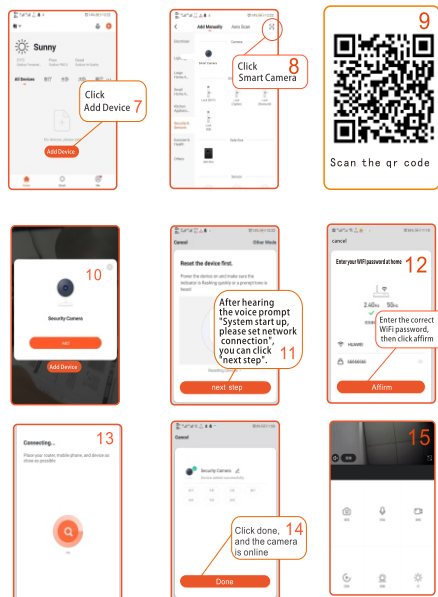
Sunny

All Devices

Click Add Device 7

Add Device

Add Manually Auto Scan

Click Smart Camera 8

9

Scan the qr code

10

Security Camera

Add Device

Cancel Other Mode

Reset the device first.

After hearing the voice prompt "System start up, please set network connection", you can click "next step". 11

next step

cancel

Enter your WiFi password at home 12

2.4GHz 5GHz

Enter the correct WiFi password, then click affirm

Affirm

Connecting... 13

Place your router, mobile phone, and device as close as possible

Cancel

Security Camera

Click done, and the camera is online 14

Done

15